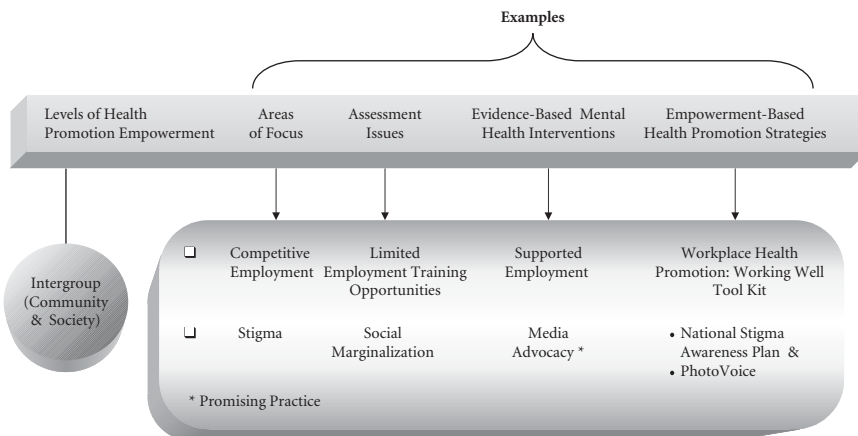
Examples

Levels of Health Promotion Empowerment

Areas of Focus

Assessment Issues

Evidence-Based Mental Health Interventions

Empowerment-Based Health Promotion Strategies

Intergroup (Community & Society)

❑ Competitive Employment | Limited Employment Training Opportunities | Supported Employment | Workplace Health Promotion: Working Well Tool Kit

❑ Stigma | Social Marginalization | Media Advocacy * | • National Stigma Awareness Plan & • PhotoVoice

* Promising Practice